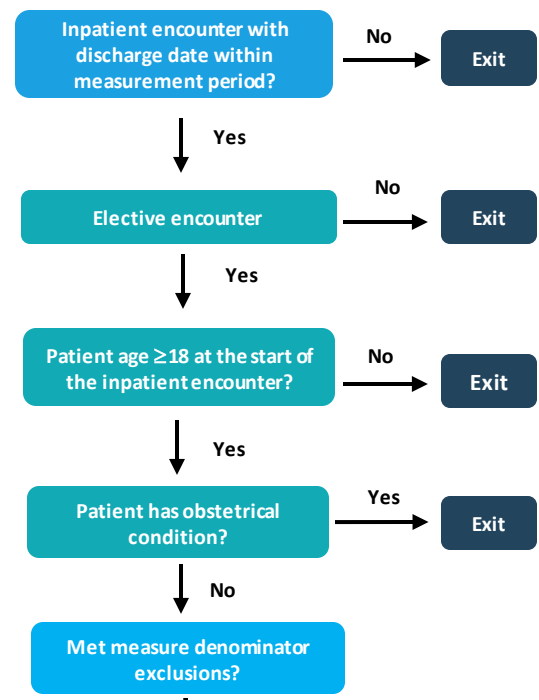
Inpatient encounter with discharge date within measurement period?

No

Exit

Yes

Elective encounter

No

Exit

Yes

Patient age $\geq 18$ at the start of the inpatient encounter?

No

Exit

Yes

Patient has obstetrical condition?

Yes

Exit

No

Met measure denominator exclusions?